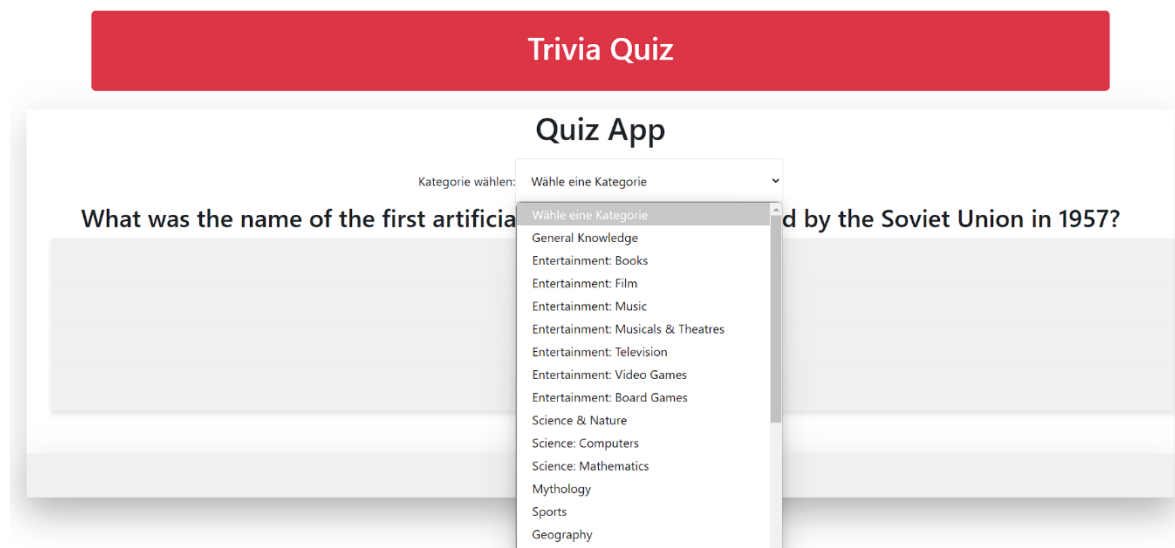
Trivia Quiz

Quiz App

Kategorie wählen: Wähle eine Kategorie

What was the name of the first artificia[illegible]d by the Soviet Union in 1957?

Wähle eine Kategorie
General Knowledge
Entertainment: Books
Entertainment: Film
Entertainment: Music
Entertainment: Musicals & Theatres
Entertainment: Television
Entertainment: Video Games
Entertainment: Board Games
Science & Nature
Science: Computers
Science: Mathematics
Mythology
Sports
Geography